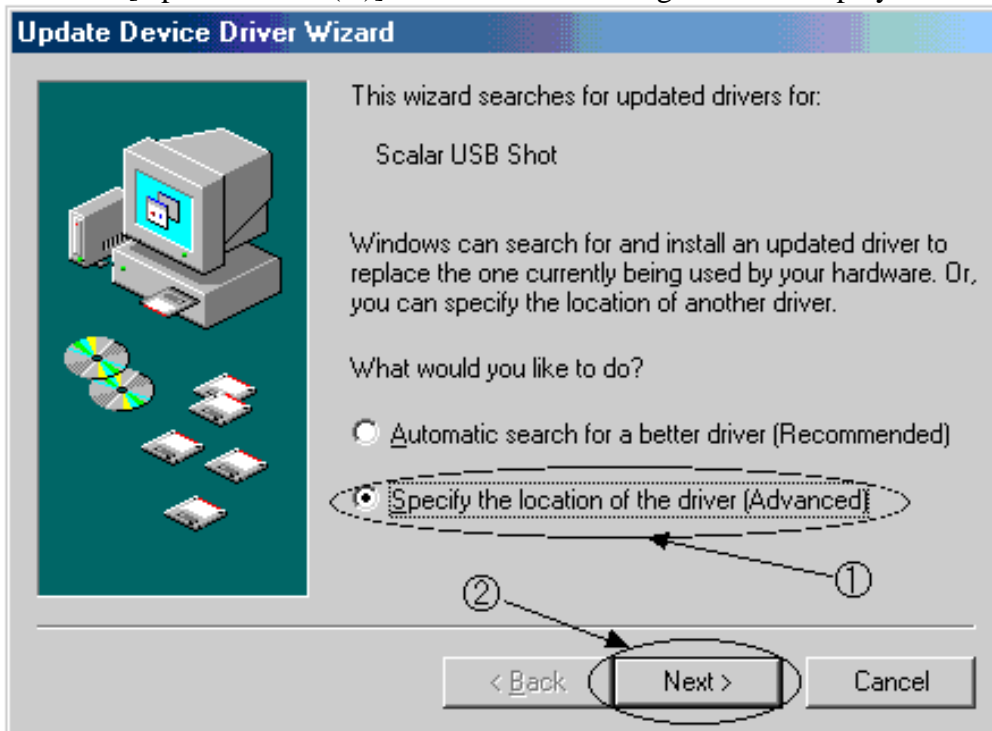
Update Device Driver Wizard

This wizard searches for updated drivers for:

Scalar USB Shot

Windows can search for and install an updated driver to replace the one currently being used by your hardware. Or, you can specify the location of another driver.

What would you like to do?

Automatic search for a better driver (Recommended)

Specify the location of the driver (Advanced)

①

②

< Back

Next >

Cancel